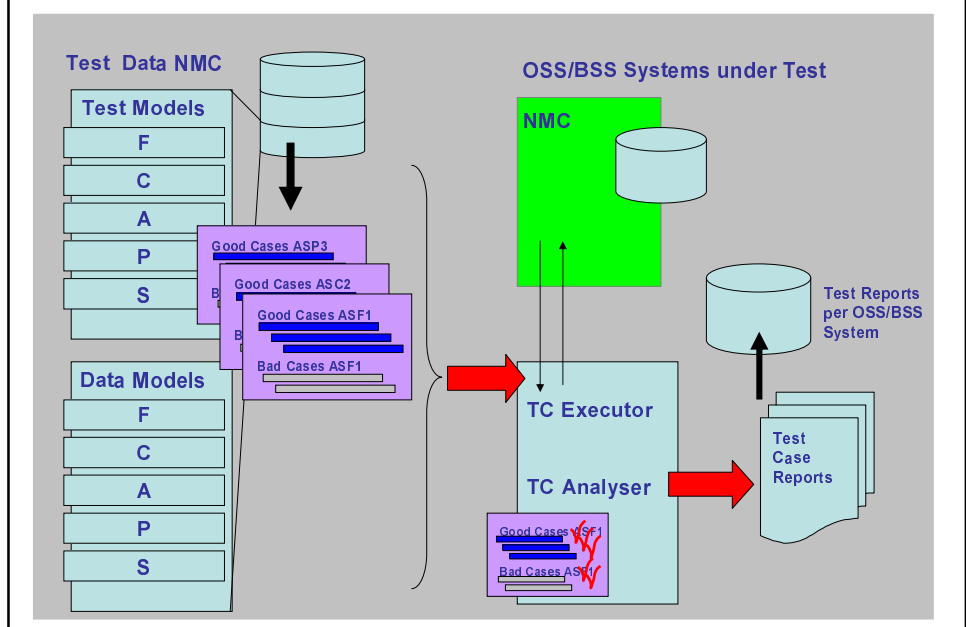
Test Data NMC

Test Models
F
C
A
P
S

Good Cases ASP3
Ba
Good Cases ASC2
Ba
Good Cases ASF1
Bad Cases ASF1

Data Models
F
C
A
P
S

OSS/BSS Systems under Test

NMC

Test Reports per OSS/BSS System

TC Executor

TC Analyser

Good Cases ASF1
Bad Cases ASF1

Test Case Reports